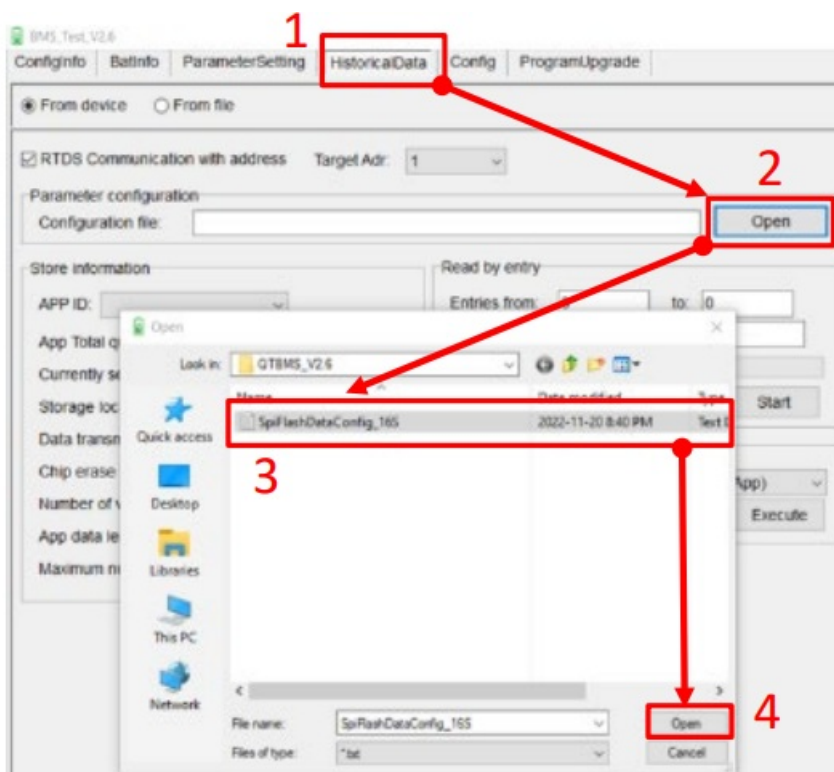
BMS_Test_V2.6

ConfigInfo BatInfo ParameterSetting HistoricalData Config ProgramUpgrade

1

From device From file

RTDS Communication with address Target Adr: 1

2

Parameter configuration

Configuration file: Open

Store information

APP ID:

App Total q

Currently se

Storage loc

Data transm

Chip erase

Number of v

App data le

Maximum nu

Read by entry

Entries from: 0 to: 0

Start

App)

Execute

Open

Look in: GTBMS_V2.6

Quick access

Desktop

Libraries

This PC

Network

Name Date modified Type

SpiFlashDataConfig_16S 2022-11-20 8:40 PM Text

3

File name: SpiFlashDataConfig_16S

Files of type: *.txt

Open

Cancel

4